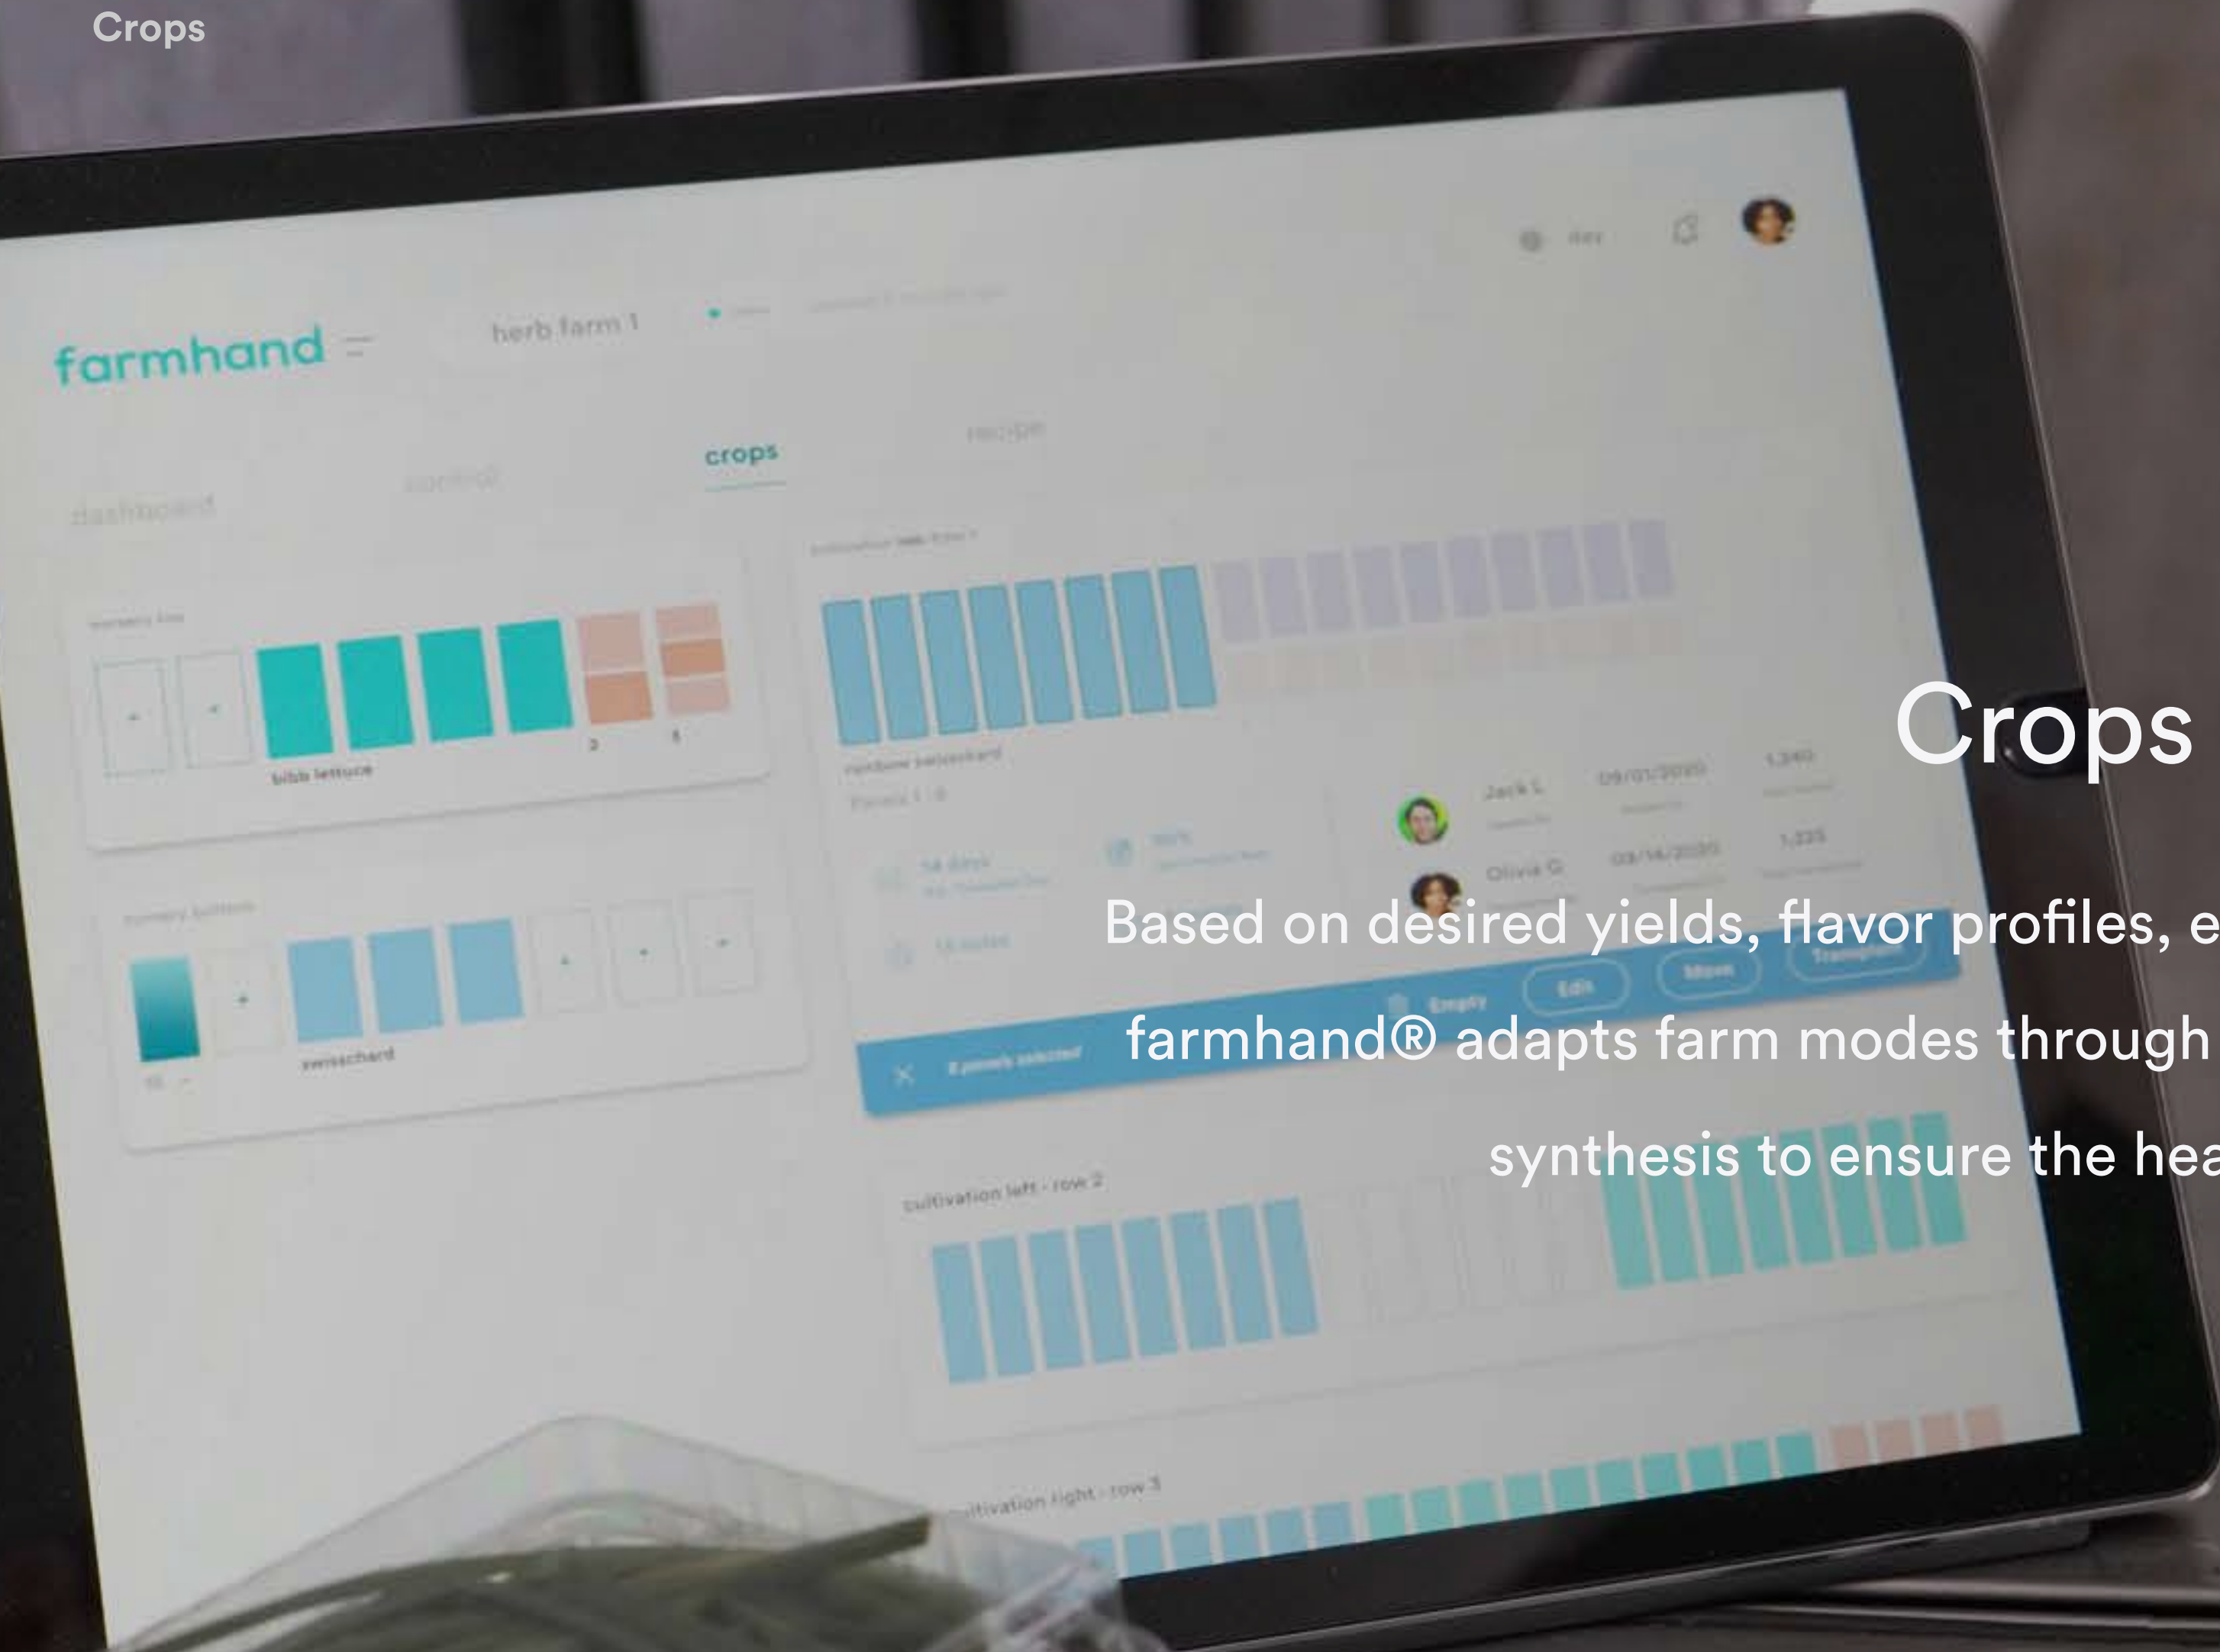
Crops

farmhand

herb farm 1

dashboard

control

crops

recipe

nursery flat

bibb lettuce

2

1

nursery bottom

swisschard

rainbow swisschard

Jack L

09/01/2020

1,340

Olivia G

09/14/2020

1,225

14 days

Empty

Edit

Move

Transplant

cultivation left - row 2

cultivation right - row 3

Crops

Based on desired yields, flavor profiles, e

farmhand® adapts farm modes through

synthesis to ensure the hea